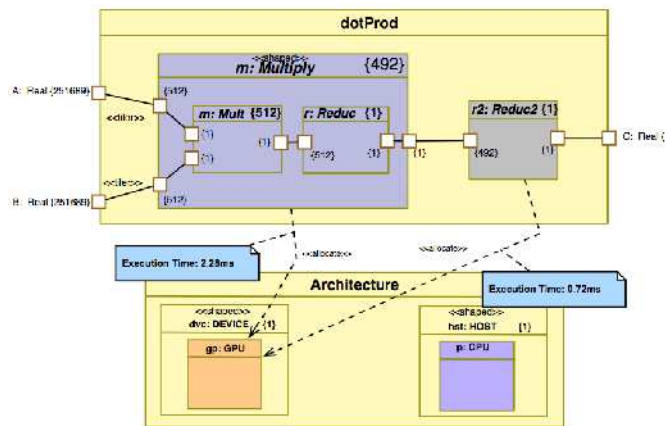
dotProd

<<shaped>>
m: Multiply {492}

A: Real {251658}

<<distr>>

{512}

m: Mult {512}

r: Reduc {1}

{1}

{1}

{1}

{512}

{1}

{1}

r2: Reduc2 {1}

{492}

{1}

C: Real {

<<tile>>

B: Real {251658}

{512}

<<allocate>>

<<allocate>>

Execution Time: 2.28ms

Execution Time: 0.72ms

Architecture

<<shaped>>
dvc: DEVICE {1}

gp: GPU

<<shaped>>
hst: HOST {1}

p: CPU